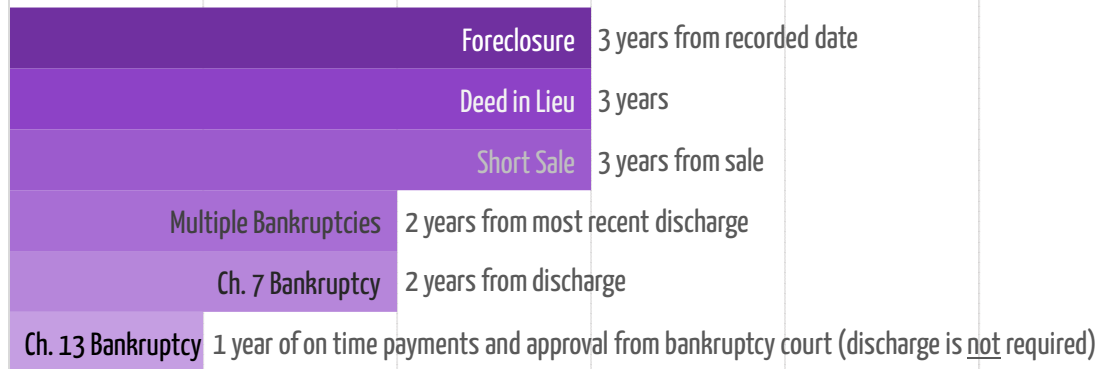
Foreclosure 3 years from recorded date

Deed in Lieu 3 years

Short Sale 3 years from sale

Multiple Bankruptcies 2 years from most recent discharge

Ch. 7 Bankruptcy 2 years from discharge

Ch. 13 Bankruptcy 1 year of on time payments and approval from bankruptcy court (discharge is not required)